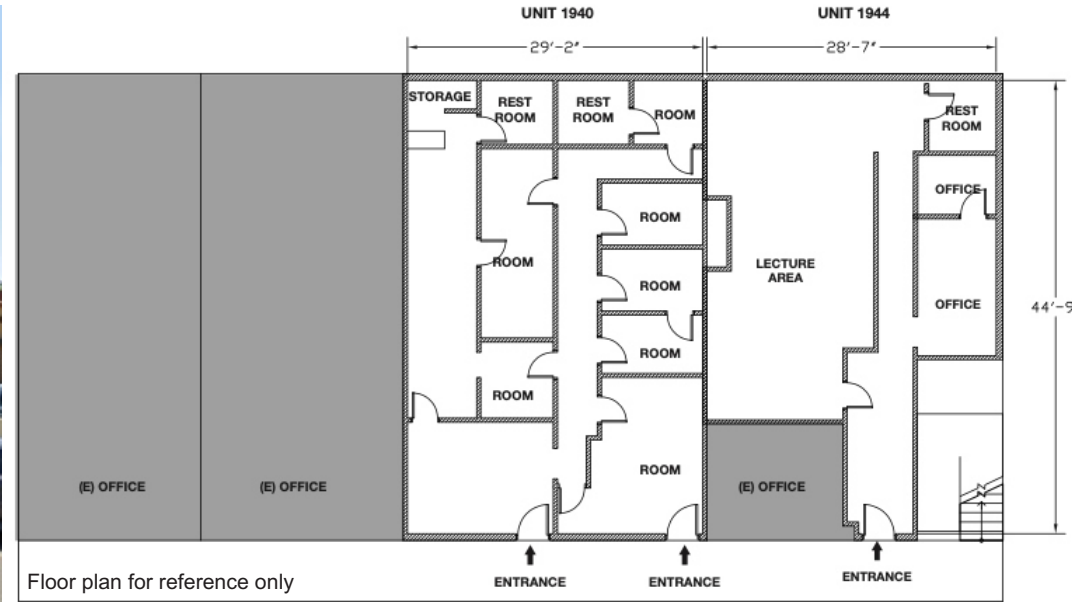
UNIT 1940

UNIT 1944

29'-2"

28'-7"

STORAGE

REST ROOM

REST ROOM

ROOM

REST ROOM

OFFICE

ROOM

ROOM

ROOM

LECTURE AREA

OFFICE

44'-9

ROOM

ROOM

ROOM

ROOM

(E) OFFICE

(E) OFFICE

(E) OFFICE

ENTRANCE

ENTRANCE

ENTRANCE

Floor plan for reference only